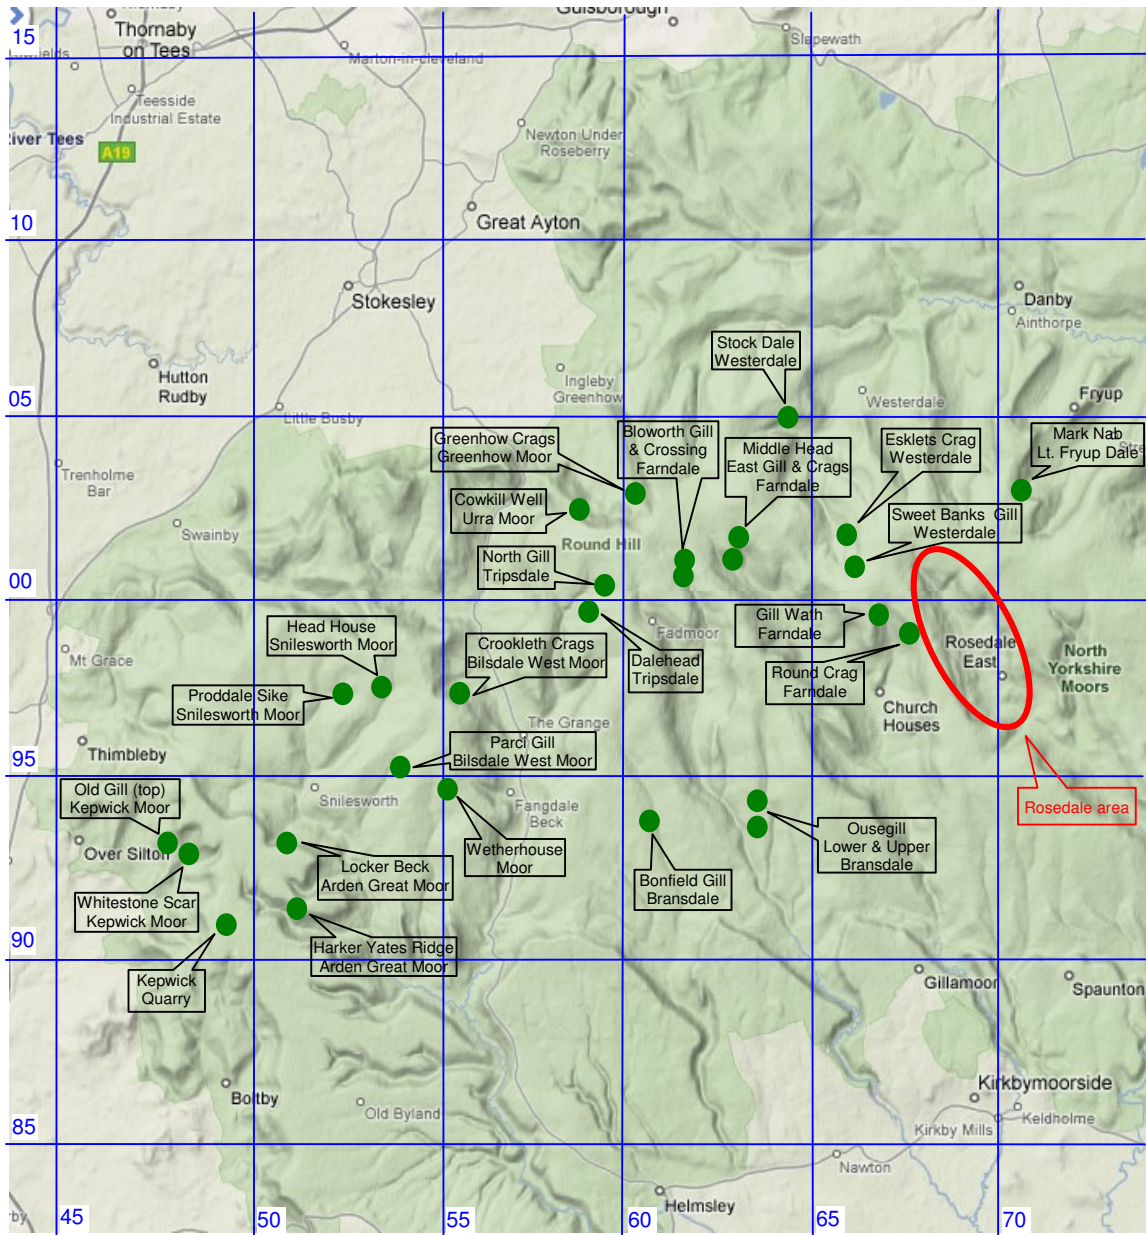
Guisborough
15
Thornaby on Tees
Marton-in-cleveland
Slapewath
Teesside Industrial Estate
River Tees
A19
Newton Under Roseberry
10
Great Ayton
Stokesley
Danby
Ainthorpe
Hutton Rudby
Ingleby Greenhow
05
Westerdale
Fryup
Little Busby
Stock Dale Westerdale
Trenholme Bar
Greenhow Crags Greenhow Moor
Bloworth Gill & Crossing Farndale
Middle Head East Gill & Crags Farndale
Esklets Crag Westerdale
Mark Nab Lt. Fryup Dale
Swainby
Cowkill Well Urra Moor
Round Hill
Sweet Banks Gill Westerdale
North Gill Tripsdale
00
Gill Wath Farndale
Fadmoor
Head House Snilesworth Moor
Crookleth Crags Bilsdale West Moor
Dalehead Tripsdale
Rosedale East
North Yorkshire Moors
Mt Grace
Round Crag Farndale
Proddale Sike Snilesworth Moor
Church Houses
The Grange
Thimbleby
95
Parci Gill Bilsdale West Moor
Old Gill (top) Kepwick Moor
Snilesworth
Rosedale area
Fangdale Beck
Over Silton
Wetherhouse Moor
Ousegill Lower & Upper Bransdale
Locker Beck Arden Great Moor
Bonfield Gill Bransdale
Whitestone Scar Kepwick Moor
90
Harker Yates Ridge Arden Great Moor
Gillamoor
Spaunton
Kepwick Quarry
Kirkbymoorside
Boltby
Old Byland
Keldholme
85
Kirkby Mills
Nawton
Helmsley
45
50
55
60
65
70